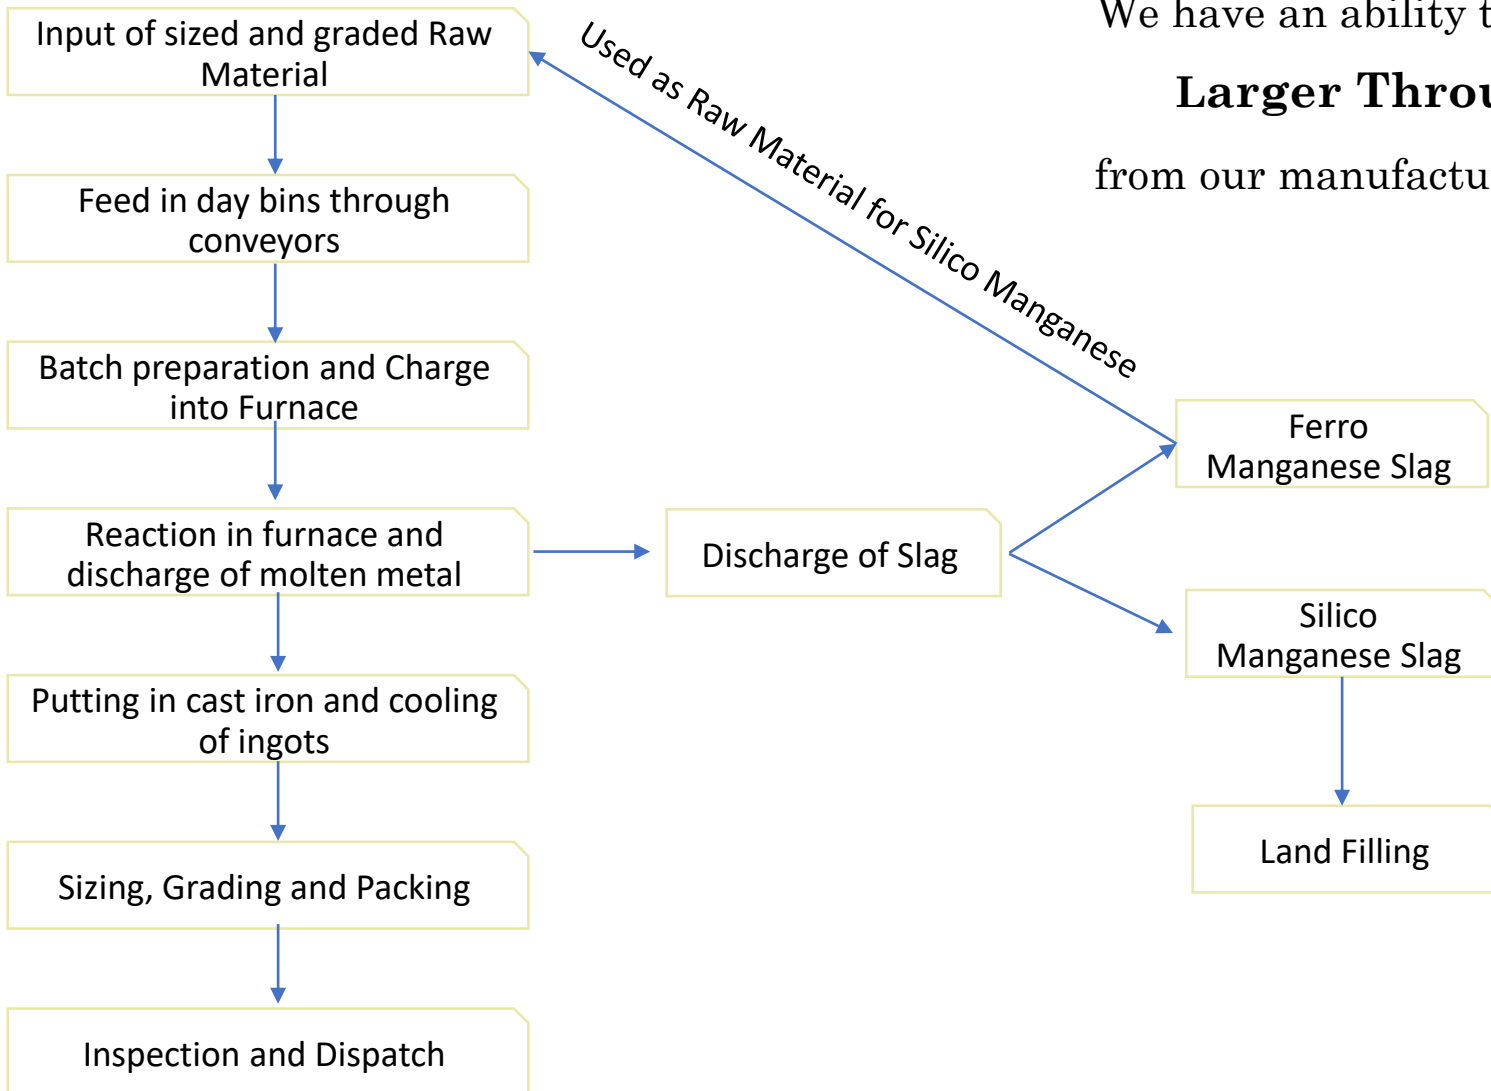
We have an ability t

Larger Throu

from our manufactu

Input of sized and graded Raw Material

Feed in day bins through conveyors

Batch preparation and Charge into Furnace

Reaction in furnace and discharge of molten metal

Putting in cast iron and cooling of ingots

Sizing, Grading and Packing

Inspection and Dispatch

Used as Raw Material for Silico Manganese

Discharge of Slag

Ferro Manganese Slag

Silico Manganese Slag

Land Filling